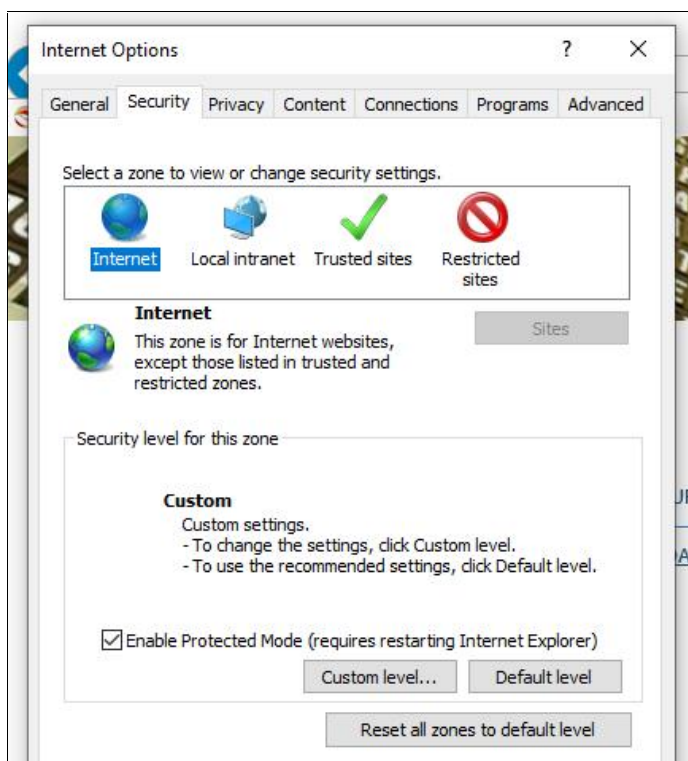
Internet Options

?

General Security Privacy Content Connections Programs Advanced

Select a zone to view or change security settings.

Internet Local intranet Trusted sites Restricted sites

Internet

This zone is for Internet websites, except those listed in trusted and restricted zones.

Sites

Security level for this zone

Custom

Custom settings.
- To change the settings, click Custom level.
- To use the recommended settings, click Default level.

Enable Protected Mode (requires restarting Internet Explorer)

Custom level... Default level

Reset all zones to default level